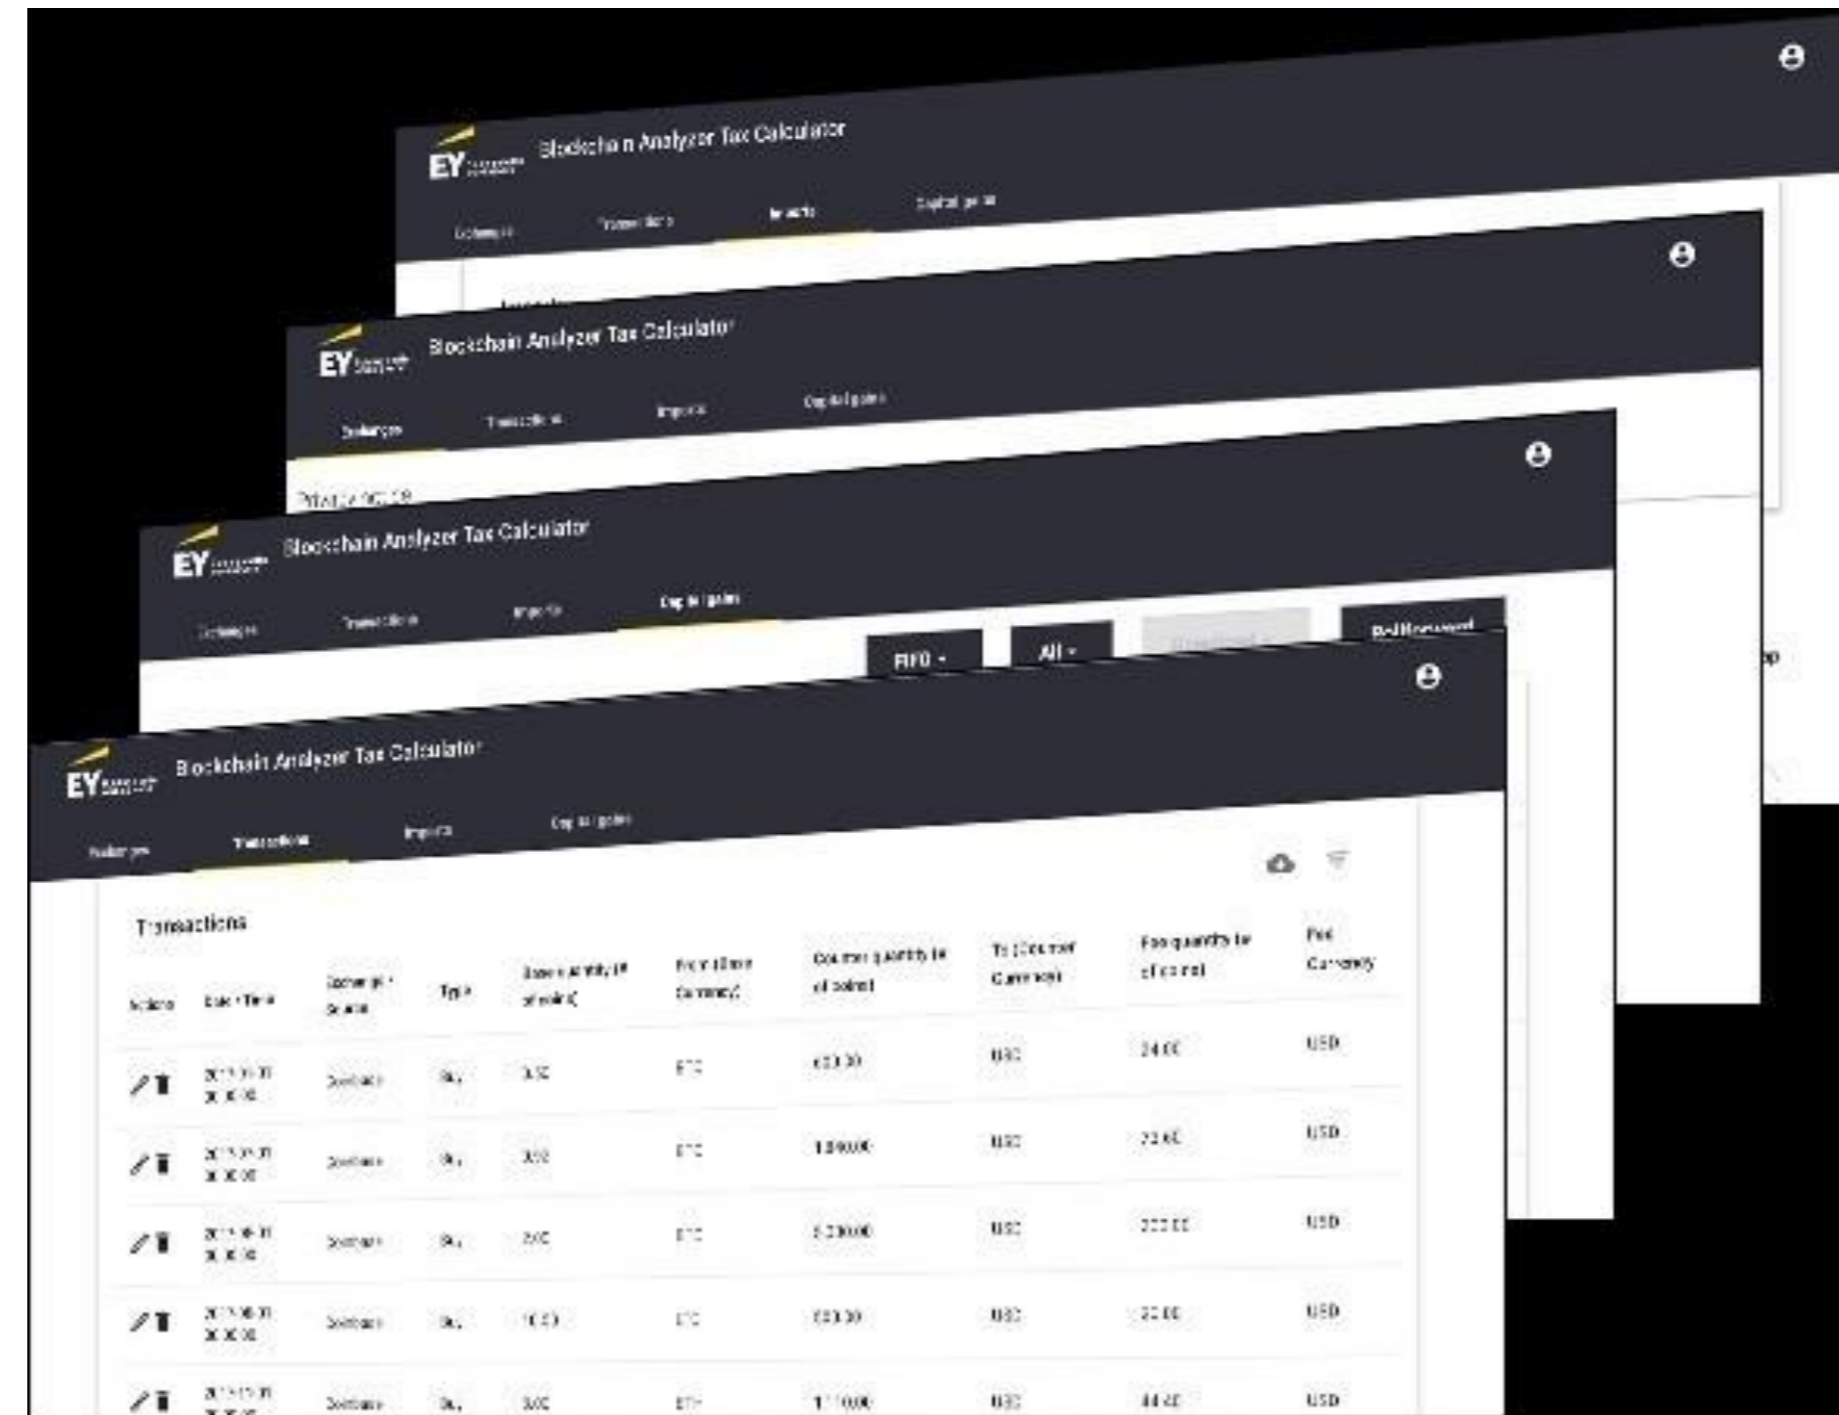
EY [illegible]
Blockchain Analyzer Tax Calculator
Exchanges
Transactions
Imports
Capital gains

EY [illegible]
Blockchain Analyzer Tax Calculator
Exchanges
Transactions
Imports
Capital gains

EY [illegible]
Blockchain Analyzer Tax Calculator
Exchanges
Transactions
Imports
Capital gains
FIFO
All
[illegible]

EY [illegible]
Blockchain Analyzer Tax Calculator
Exchanges
Transactions
Imports
Capital gains

Transactions

| Actions | Date Time | Exchange Source | Type | Base quantity (# of coins) | From (Base Currency) | Counter quantity (# of coins) | To (Counter Currency) | Fee quantity (# of coins) | Fee Currency |
|---|---|---|---|---|---|---|---|---|---|
| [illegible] | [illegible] | Coinbase | Buy | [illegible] | BTC | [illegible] | USD | 24.00 | USD |
| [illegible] | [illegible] | Coinbase | Buy | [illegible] | BTC | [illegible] | USD | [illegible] | USD |
| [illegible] | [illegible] | Coinbase | Buy | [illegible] | BTC | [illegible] | USD | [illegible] | USD |
| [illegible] | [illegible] | Coinbase | Buy | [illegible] | BTC | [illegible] | USD | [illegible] | USD |
| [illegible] | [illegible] | Coinbase | Buy | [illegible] | ETH | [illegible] | USD | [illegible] | USD |